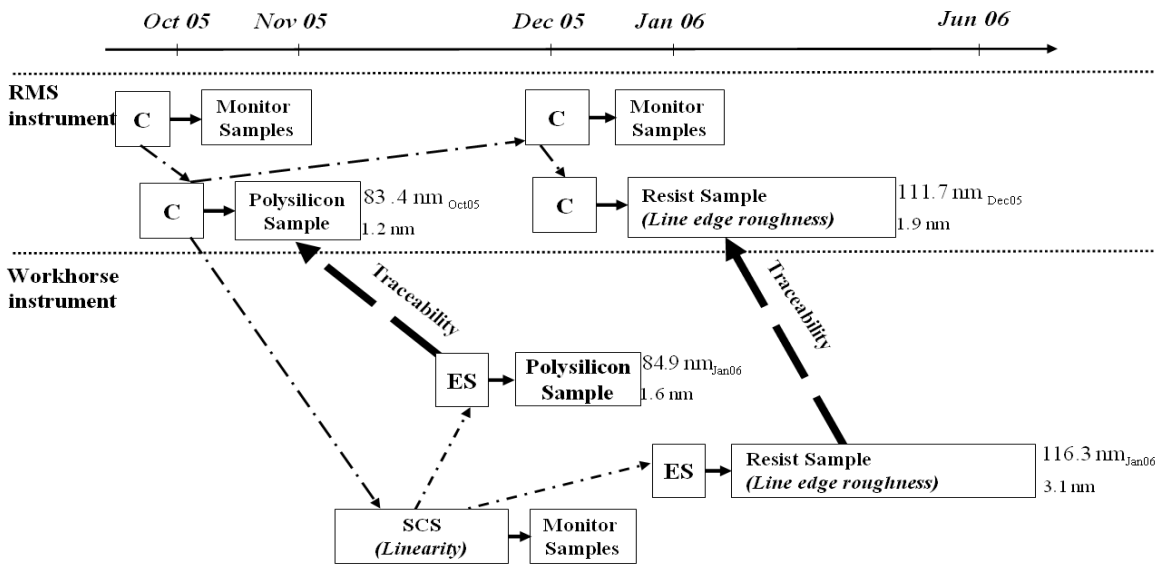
Oct 05 Nov 05 Dec 05 Jan 06 Jun 06

RMS instrument

C

Monitor Samples

C

Monitor Samples

C

Polysilicon Sample

83 .4 nm $_{\text{Oct05}}$
1.2 nm

C

Resist Sample
*(Line edge roughness)*

111.7 nm $_{\text{Dec05}}$
1.9 nm

Workhorse instrument

Traceability

Traceability

ES

Polysilicon Sample

84.9 nm$_{\text{Jan06}}$
1.6 nm

ES

Resist Sample
*(Line edge roughness)*

116.3 nm$_{\text{Jan06}}$
3.1 nm

SCS
*(Linearity)*

Monitor Samples